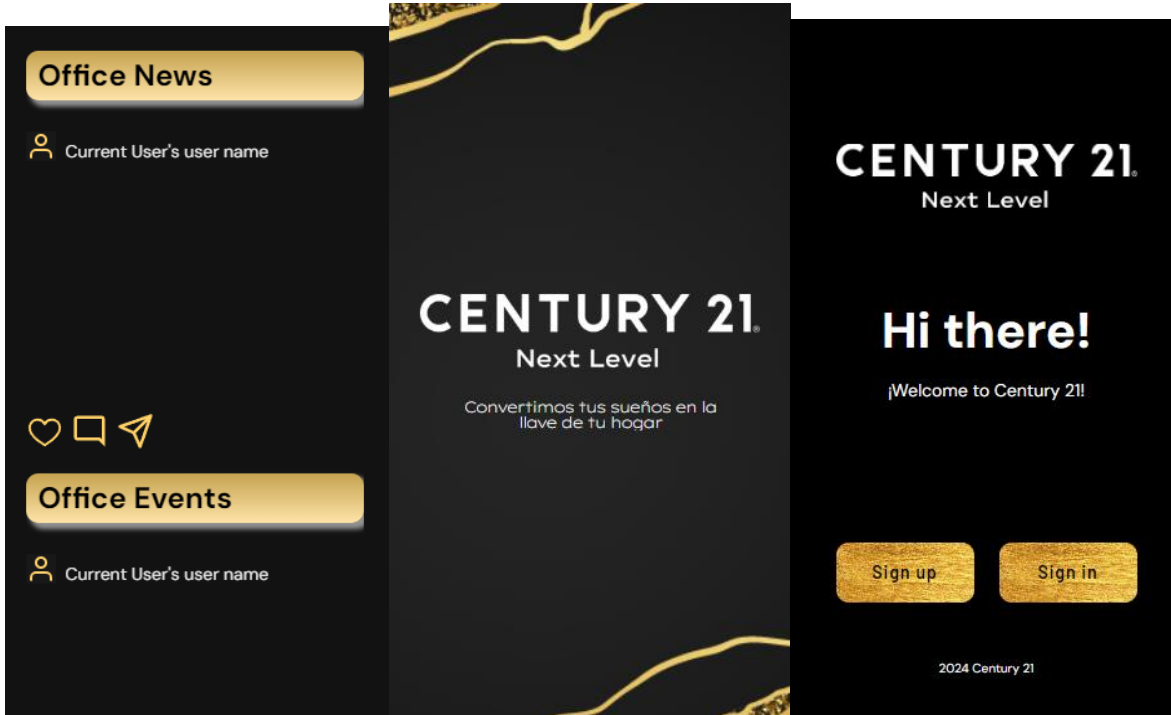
Office News

Current User's user name

Office Events

Current User's user name

CENTURY 21.
Next Level

Convertimos tus sueños en la llave de tu hogar

CENTURY 21.
Next Level

Hi there!

¡Welcome to Century 21!

Sign up

Sign in

2024 Century 21